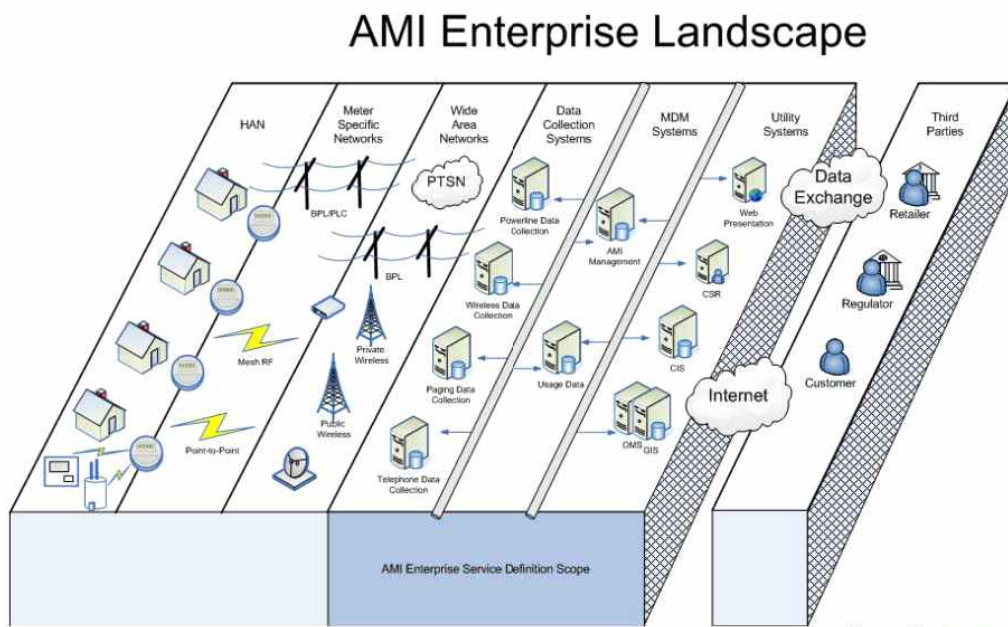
AMI Enterprise Landscape

HAN

Meter Specific Networks

Wide Area Networks

Data Collection Systems

MDM Systems

Utility Systems

Third Parties

PTSN

BPL/PLC

BPL

Mesh RF

Point-to-Point

Private Wireless

Public Wireless

Powerline Data Collection

Wireless Data Collection

Paging Data Collection

Telephone Data Collection

AMI Management

Usage Data

OMS

GIS

Web Presentation

CSR

CIS

Data Exchange

Internet

Retailer

Regulator

Customer

AMI Enterprise Service Definition Scope